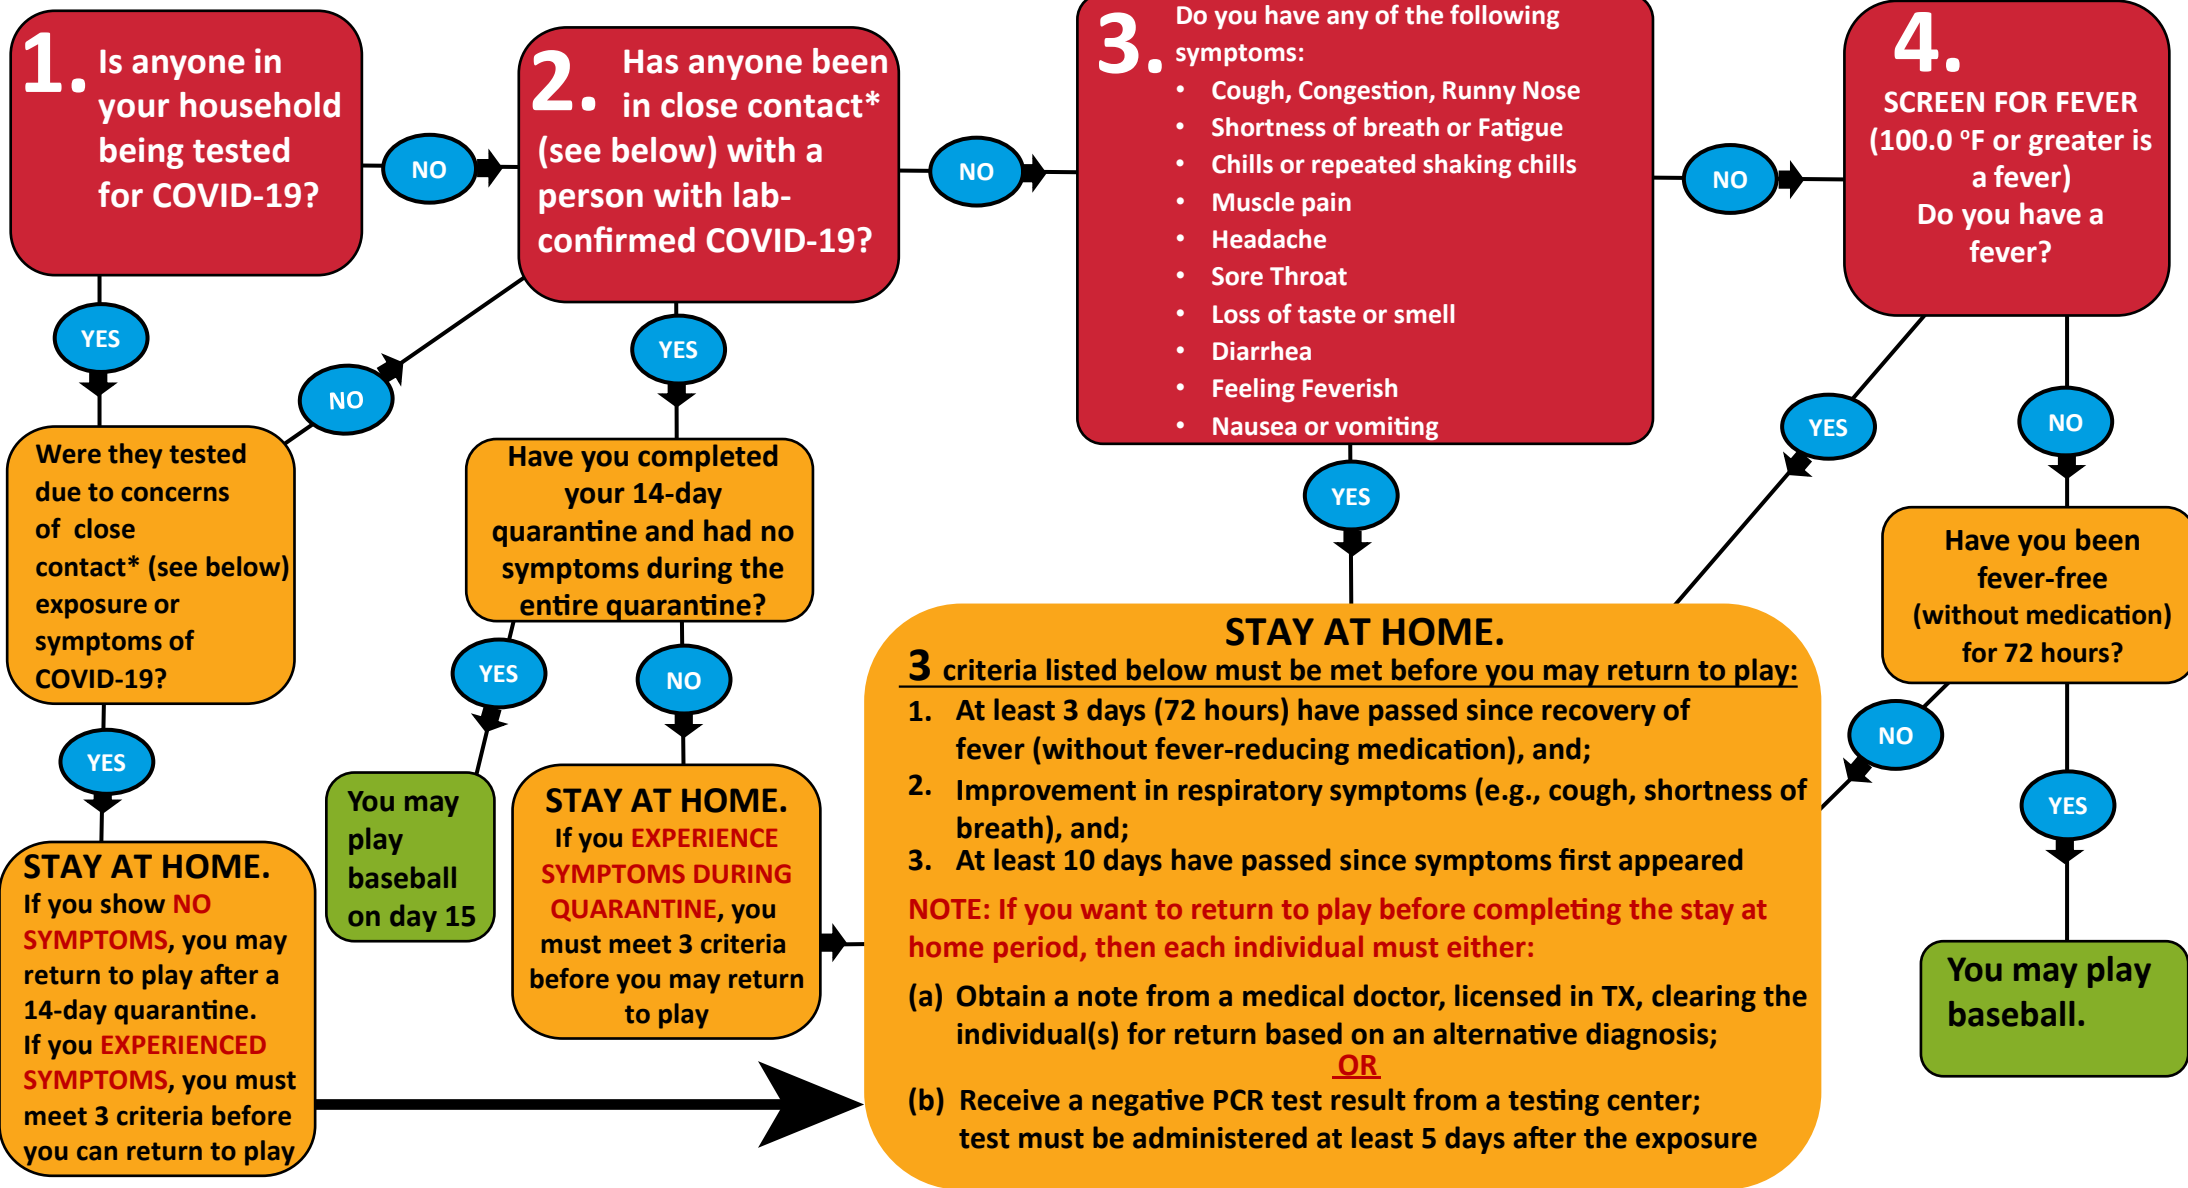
1. Is anyone in your household being tested for COVID-19?

NO

2. Has anyone been in close contact* (see below) with a person with lab-confirmed COVID-19?

NO

3. Do you have any of the following symptoms:
- Cough, Congestion, Runny Nose
- Shortness of breath or Fatigue
- Chills or repeated shaking chills
- Muscle pain
- Headache
- Sore Throat
- Loss of taste or smell
- Diarrhea
- Feeling Feverish
- Nausea or vomiting

NO

4. SCREEN FOR FEVER (100.0 °F or greater is a fever) Do you have a fever?

YES

NO

YES

Were they tested due to concerns of close contact* (see below) exposure or symptoms of COVID-19?

Have you completed your 14-day quarantine and had no symptoms during the entire quarantine?

YES

YES

NO

Have you been fever-free (without medication) for 72 hours?

YES

YES

NO

STAY AT HOME.
3 criteria listed below must be met before you may return to play:
1. At least 3 days (72 hours) have passed since recovery of fever (without fever-reducing medication), and;
2. Improvement in respiratory symptoms (e.g., cough, shortness of breath), and;
3. At least 10 days have passed since symptoms first appeared
NOTE: If you want to return to play before completing the stay at home period, then each individual must either:
(a) Obtain a note from a medical doctor, licensed in TX, clearing the individual(s) for return based on an alternative diagnosis;
OR
(b) Receive a negative PCR test result from a testing center; test must be administered at least 5 days after the exposure

NO

YES

YES

You may play baseball on day 15

STAY AT HOME.
If you EXPERIENCE SYMPTOMS DURING QUARANTINE, you must meet 3 criteria before you may return to play

STAY AT HOME.
If you show NO SYMPTOMS, you may return to play after a 14-day quarantine.
If you EXPERIENCED SYMPTOMS, you must meet 3 criteria before you can return to play

You may play baseball.